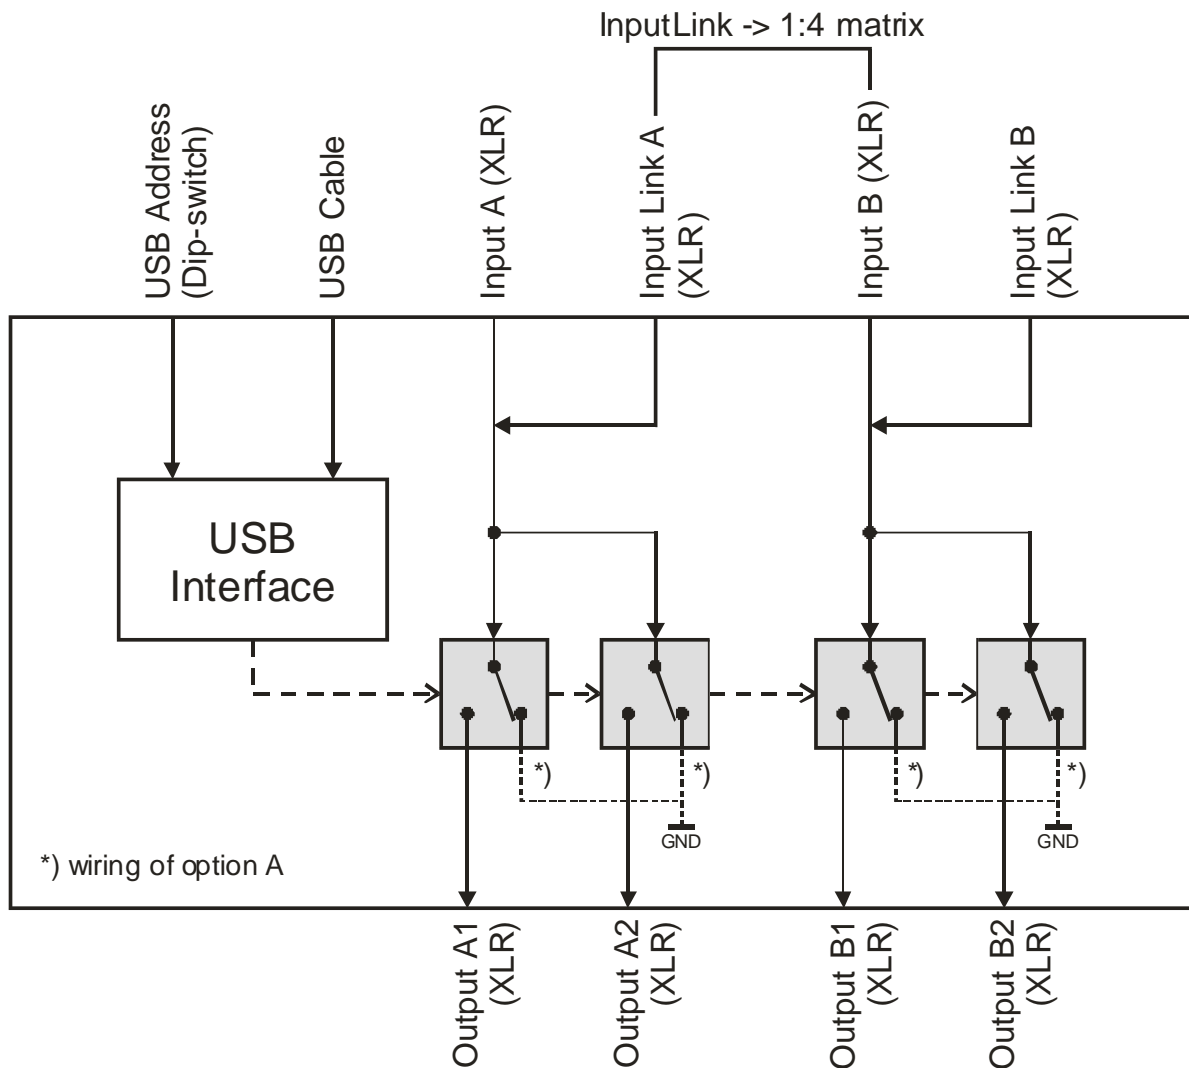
InputLink -> 1:4 matrix

USB Address (Dip-switch)

USB Cable

Input A (XLR)

Input Link A (XLR)

Input B (XLR)

Input Link B (XLR)

USB Interface

*)

*)

*)

*)

GND

GND

*) wiring of option A

Output A1 (XLR)

Output A2 (XLR)

Output B1 (XLR)

Output B2 (XLR)